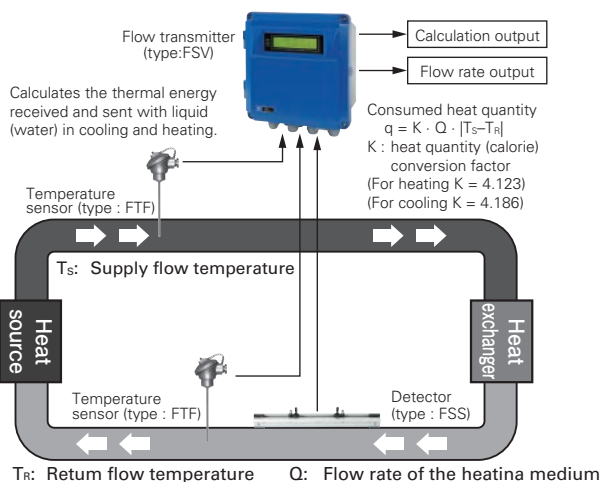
Flow transmitter (type:FSV)

Calculation output

Flow rate output

Calculates the thermal energy received and sent with liquid (water) in cooling and heating.

Consumed heat quantity
$q = K \cdot Q \cdot |T_S - T_R|$
K : heat quantity (calorie) conversion factor
(For heating K = 4.123)
(For cooling K = 4.186)

Temperature sensor (type : FTF)

$T_S$: Supply flow temperature

Heat source

Heat exchanger

Temperature sensor (type : FTF)

Detector (type : FSS)

$T_R$: Retum flow temperature

Q: Flow rate of the heatina medium